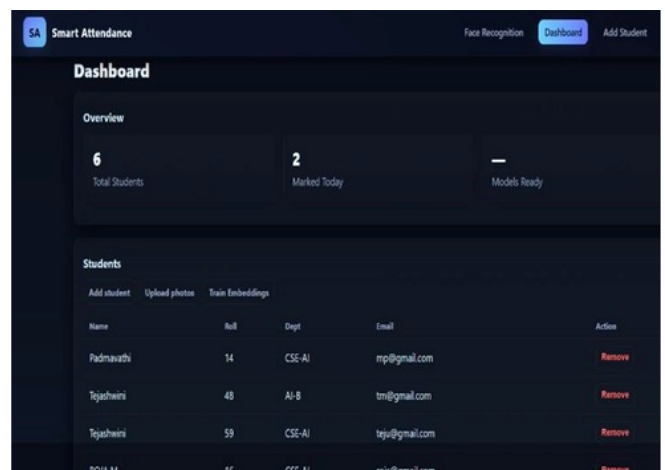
SA Smart Attendance

Face Recognition Dashboard Add Student

Dashboard

Overview

6
Total Students

2
Marked Today

—
Models Ready

Students

Add student Upload photos Train Embeddings

| Name | Roll | Dept | Email | Action |
|---|---|---|---|---|
| Padmavathi | 14 | CSE-AI | mp@gmail.com | Remove |
| Tejashwini | 48 | AI-B | tm@gmail.com | Remove |
| Tejashwini | 59 | CSE-AI | teju@gmail.com | Remove |
| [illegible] | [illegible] | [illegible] | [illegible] | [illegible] |